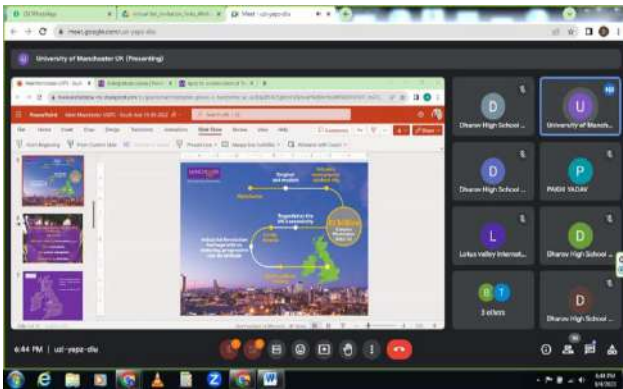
Meet - uzi-yepz-dlu

meet.google.com/uzi-yepz-dlu

University of Manchester UK (Presenting)

PowerPoint

File Home Insert Draw Design Transitions Animations Slide Show Review View Help

Comments

Share

Regional and modern

Regulated by the UK's university

Lotus Valley Internat...

Dhanv High School ...

University of Manch...

Dhanv High School ...

PARDI YADAV

Dhanv High School ...

3 others

Dhanv High School ...

D

U

D

P

L

D

D

6:44 PM | uzi-yepz-dlu

6:44 PM